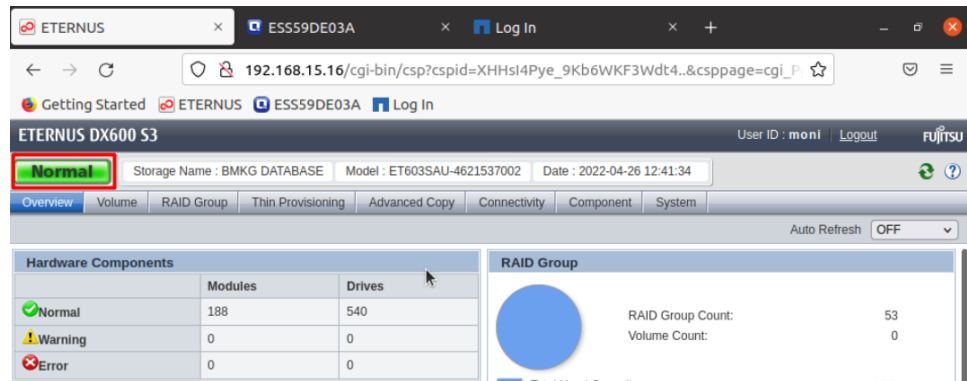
ETERNUS ×
ESS59DE03A ×
Log In ×
+

192.168.15.16/cgi-bin/csp?cspid=XHHsI4Pye_9Kb6WKF3Wdt4..&csppage=cgi_P

Getting Started ETERNUS ESS59DE03A Log In

ETERNUS DX600 S3
User ID : moni Logout FUJITSU

Normal
Storage Name : BMKG DATABASE Model : ET603SAU-4621537002 Date : 2022-04-26 12:41:34

Overview Volume RAID Group Thin Provisioning Advanced Copy Connectivity Component System

Auto Refresh OFF

Hardware Components

| | Modules | Drives |
|---|---|---|
| Normal | 188 | 540 |
| Warning | 0 | 0 |
| Error | 0 | 0 |

RAID Group

RAID Group Count: 53
Volume Count: 0